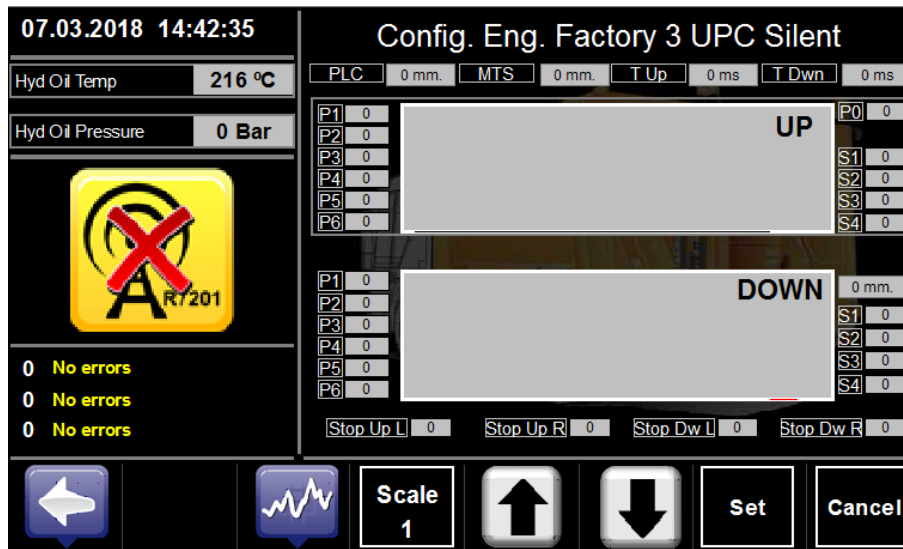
07.03.2018 14:42:35

Hyd Oil Temp 216 ºC

Hyd Oil Pressure 0 Bar

R7201

0 No errors
0 No errors
0 No errors

Config. Eng. Factory 3 UPC Silent

PLC 0 mm. MTS 0 mm. T Up 0 ms T Dwn 0 ms

P1 0
P2 0
P3 0
P4 0
P5 0
P6 0

UP

P0 0
S1 0
S2 0
S3 0
S4 0

P1 0
P2 0
P3 0
P4 0
P5 0
P6 0

DOWN

0 mm.
S1 0
S2 0
S3 0
S4 0

Stop Up L 0 Stop Up R 0 Stop Dw L 0 Stop Dw R 0

Scale 1

Set

Cancel